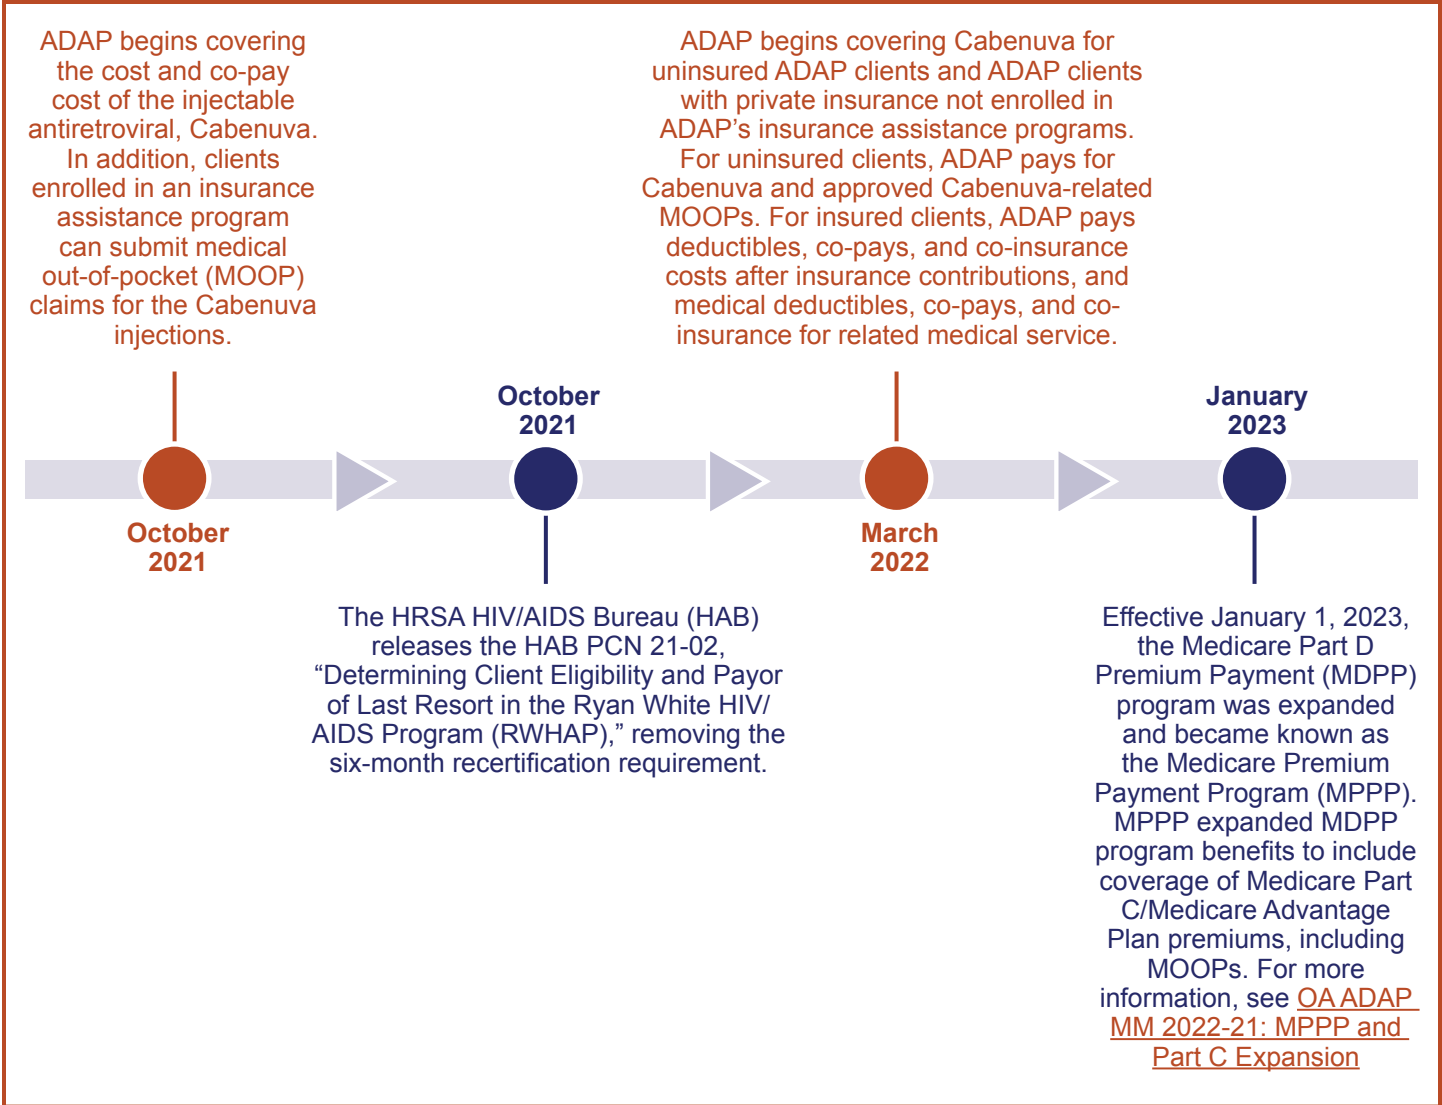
ADAP begins covering the cost and co-pay cost of the injectable antiretroviral, Cabenuva. In addition, clients enrolled in an insurance assistance program can submit medical out-of-pocket (MOOP) claims for the Cabenuva injections.

October 2021

October 2021

The HRSA HIV/AIDS Bureau (HAB) releases the HAB PCN 21-02, “Determining Client Eligibility and Payor of Last Resort in the Ryan White HIV/AIDS Program (RWHAP),” removing the six-month recertification requirement.

ADAP begins covering Cabenuva for uninsured ADAP clients and ADAP clients with private insurance not enrolled in ADAP’s insurance assistance programs. For uninsured clients, ADAP pays for Cabenuva and approved Cabenuva-related MOOPs. For insured clients, ADAP pays deductibles, co-pays, and co-insurance costs after insurance contributions, and medical deductibles, co-pays, and co-insurance for related medical service.

March 2022

January 2023

Effective January 1, 2023, the Medicare Part D Premium Payment (MDPP) program was expanded and became known as the Medicare Premium Payment Program (MPPP). MPPP expanded MDPP program benefits to include coverage of Medicare Part C/Medicare Advantage Plan premiums, including MOOPs. For more information, see OA ADAP MM 2022-21: MPPP and Part C Expansion